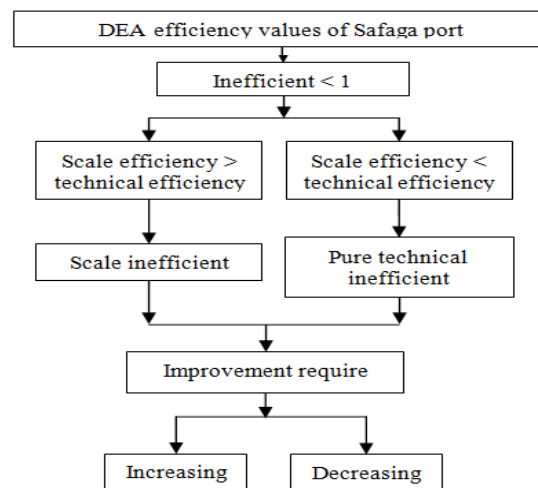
DEA efficiency values of Safaga port

Inefficient < 1

Scale efficiency > technical efficiency

Scale efficiency < technical efficiency

Scale inefficient

Pure technical inefficient

Improvement require

Increasing

Decreasing